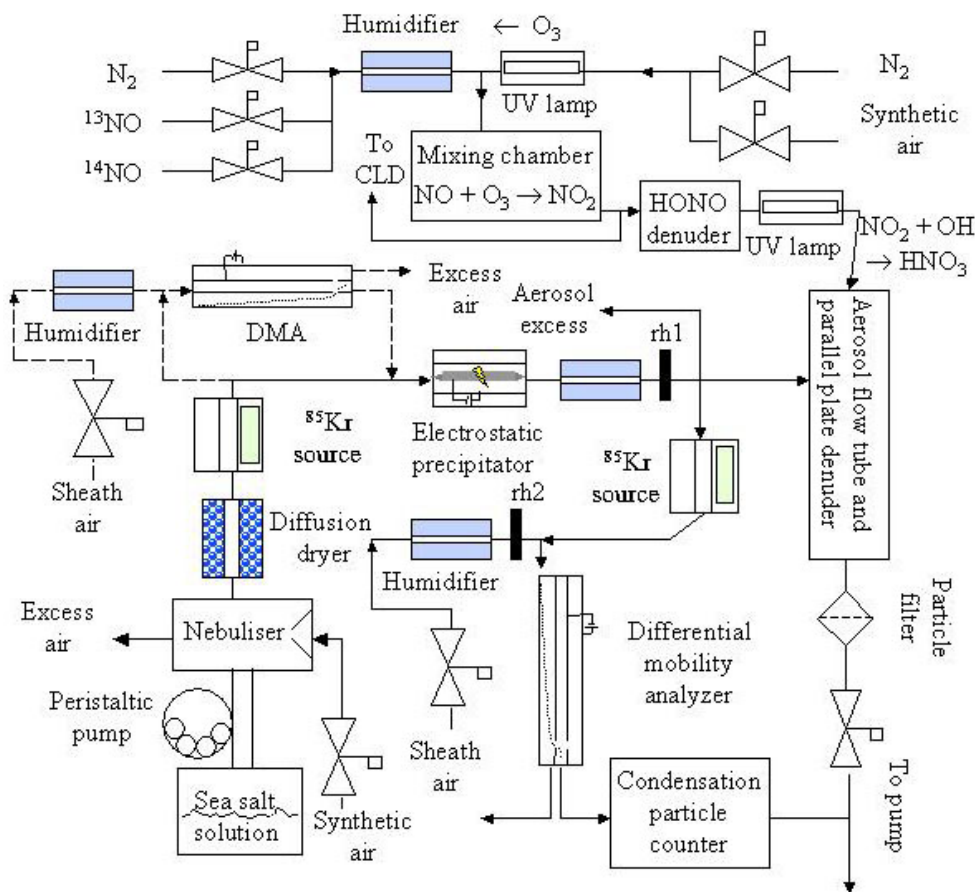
Humidifier ← $O_3$

$N_2$

$^{13}NO$

$^{14}NO$

UV lamp

$N_2$

Synthetic air

To CLD

Mixing chamber $NO + O_3 \rightarrow NO_2$

HONO denuder

UV lamp

$NO_2 + OH \rightarrow HNO_3$

Humidifier

DMA

Excess air

Aerosol excess

rh1

Sheath air

$^{85}Kr$ source

Electrostatic precipitator

$^{85}Kr$ source

Aerosol flow tube and parallel plate denuder

Diffusion dryer

rh2

Humidifier

Excess air

Nebuliser

Differential mobility analyzer

Particle filter

Peristaltic pump

Sheath air

Sea salt solution

Synthetic air

Condensation particle counter

To pump